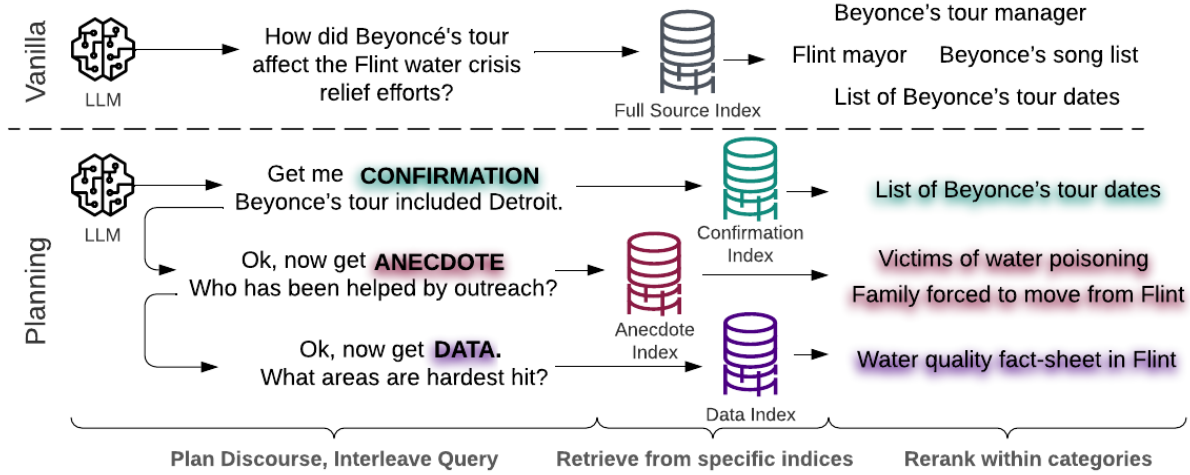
Vanilla

LLM

How did Beyoncé's tour affect the Flint water crisis relief efforts?

Full Source Index

Beyonce's tour manager

Flint mayor

Beyonce's song list

List of Beyonce's tour dates

Planning

LLM

Get me CONFIRMATION Beyonce's tour included Detroit.

Confirmation Index

List of Beyonce's tour dates

Ok, now get ANECDOTE Who has been helped by outreach?

Anecdote Index

Victims of water poisoning

Family forced to move from Flint

Ok, now get DATA. What areas are hardest hit?

Data Index

Water quality fact-sheet in Flint

Plan Discourse, Interleave Query

Retrieve from specific indices

Rerank within categories